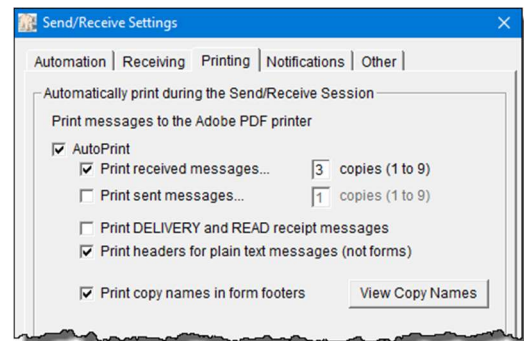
Send/Receive Settings

Automation | Receiving | Printing | Notifications | Other

Automatically print during the Send/Receive Session

Print messages to the Adobe PDF printer

AutoPrint

Print received messages... 3 copies (1 to 9)

Print sent messages... 1 copies (1 to 9)

Print DELIVERY and READ receipt messages

Print headers for plain text messages (not forms)

Print copy names in form footers

View Copy Names